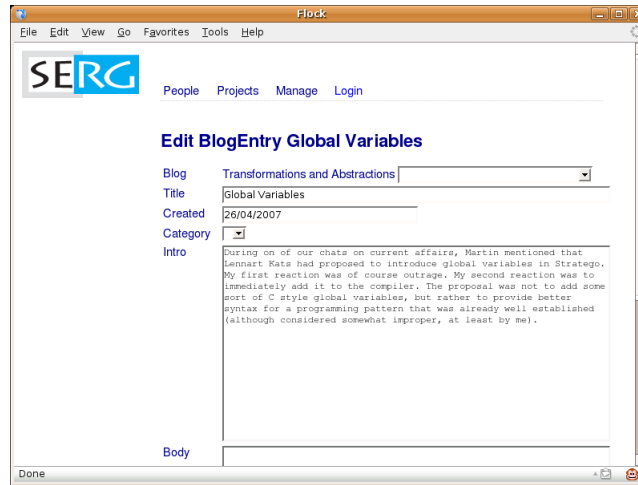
Flock

File Edit View Go Favorites Tools Help

SERG

People Projects Manage Login

Edit BlogEntry Global Variables

Blog Transformations and Abstractions

Title Global Variables

Created 26/04/2007

Category

Intro During on of our chats on current affairs, Martin mentioned that Lennart Kats had proposed to introduce global variables in Stratego. My first reaction was of course outrage. My second reaction was to immediately add it to the compiler. The proposal was not to add some sort of C style global variables, but rather to provide better syntax for a programming pattern that was already well established (although considered somewhat improper, at least by me).

Body

Done